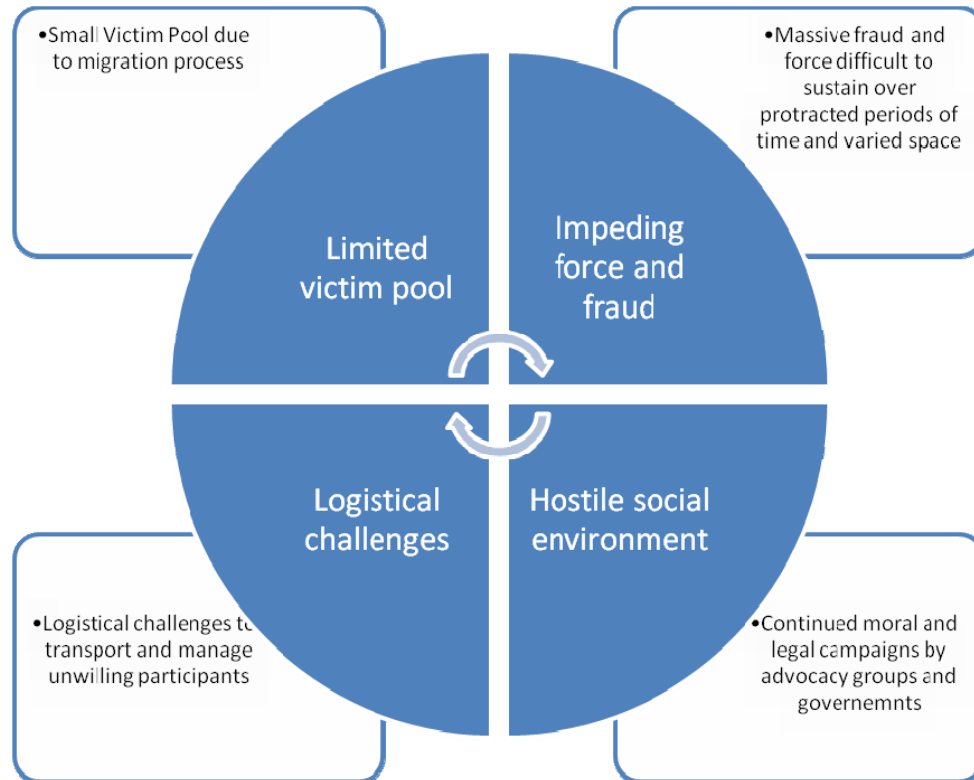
•Small Victim Pool due to migration process

•Massive fraud and force difficult to sustain over protracted periods of time and varied space

Limited victim pool

Impeding force and fraud

Logistical challenges

Hostile social environment

•Logistical challenges to transport and manage unwilling participants

•Continued moral and legal campaigns by advocacy groups and governemnts